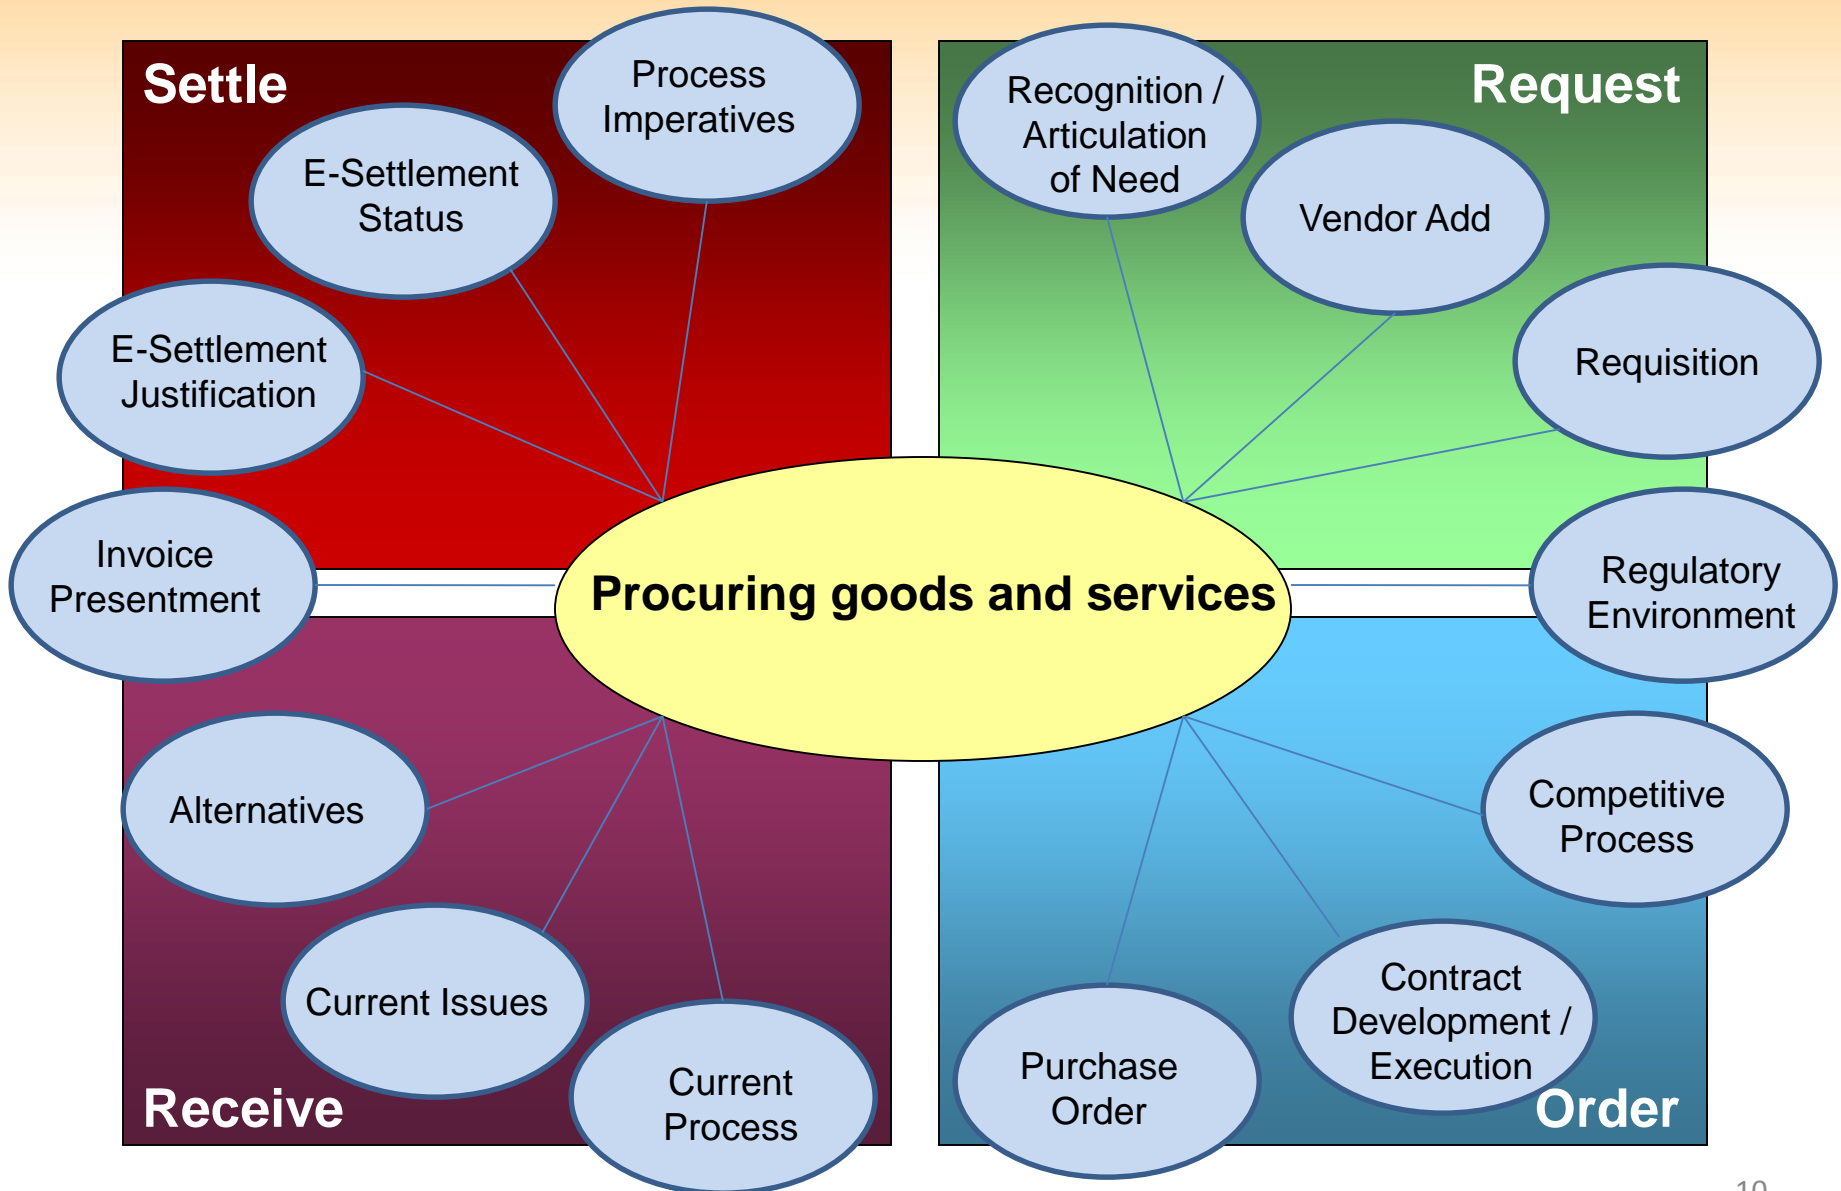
Settle

Process Imperatives

E-Settlement Status

E-Settlement Justification

Invoice Presentment

Request

Recognition / Articulation of Need

Vendor Add

Requisition

Regulatory Environment

Procuring goods and services

Alternatives

Current Issues

Current Process

Receive

Competitive Process

Contract Development / Execution

Purchase Order

Order

10